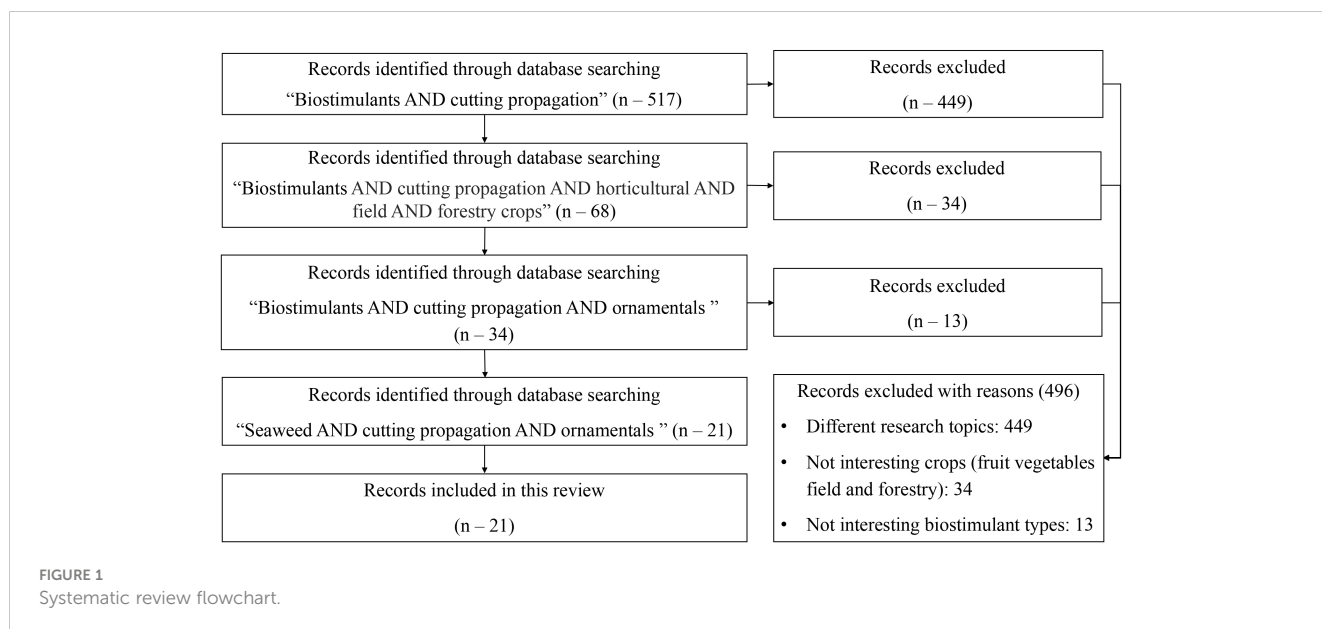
Records identified through database searching "Biostimulants AND cutting propagation" (n – 517)

Records excluded (n – 449)

Records identified through database searching "Biostimulants AND cutting propagation AND horticultural AND field AND forestry crops" (n – 68)

Records excluded (n – 34)

Records identified through database searching "Biostimulants AND cutting propagation AND ornamentals " (n – 34)

Records excluded (n – 13)

Records identified through database searching "Seaweed AND cutting propagation AND ornamentals " (n – 21)

Records included in this review (n – 21)

Records excluded with reasons (496)
• Different research topics: 449
• Not interesting crops (fruit vegetables field and forestry): 34
• Not interesting biostimulant types: 13

FIGURE 1
Systematic review flowchart.